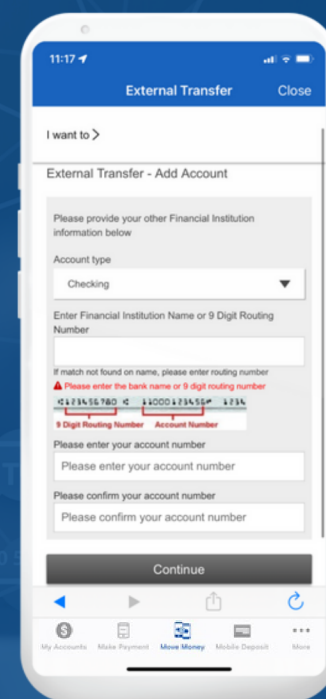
11:17

External Transfer Close

I want to >

External Transfer - Add Account

Please provide your other Financial Institution information below

Account type

Checking

Enter Financial Institution Name or 9 Digit Routing Number

If match not found on name, please enter routing number

Please enter the bank name or 9 digit routing number

⑆123456780⑆ ⑈1000⑆23456⑈ 1234

9 Digit Routing Number Account Number

Please enter your account number

Please enter your account number

Please confirm your account number

Please confirm your account number

Continue

My Accounts Make Payment Move Money Mobile Deposit More